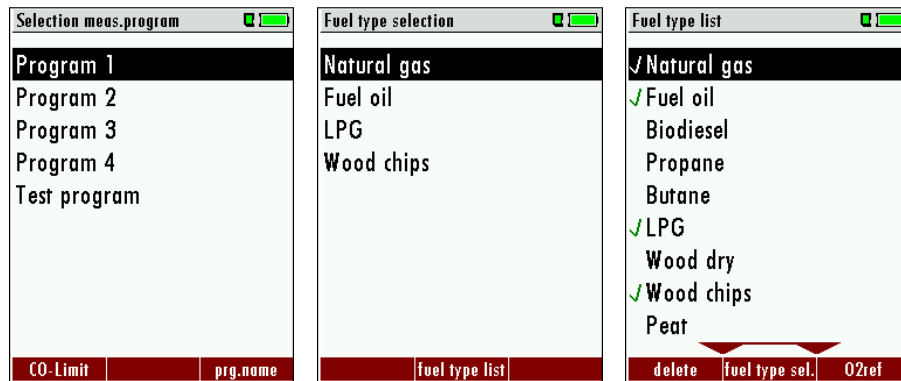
Selection meas.program

Program 1
Program 2
Program 3
Program 4
Test program

CO-Limit | prg.name

Fuel type selection

Natural gas
Fuel oil
LPG
Wood chips

fuel type list

Fuel type list

√Natural gas
√Fuel oil
Biodiesel
Propane
Butane
√LPG
Wood dry
√Wood chips
Peat

delete | fuel type sel. | O2ref